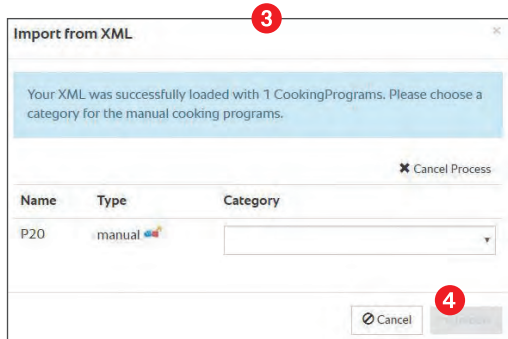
3

Import from XML

×

Your XML was successfully loaded with 1 CookingPrograms. Please choose a category for the manual cooking programs.

✖ Cancel Process

| Name | Type | Category |
|---|---|---|
| P20 | manual | |

4

Cancel

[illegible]